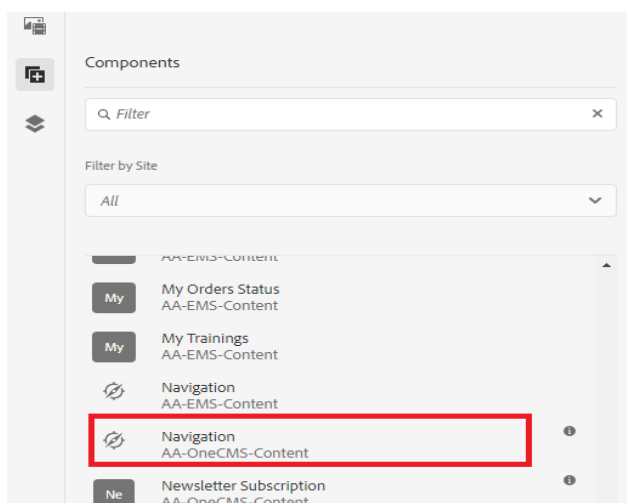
Components

Filter

×

Filter by Site

All

AA-EMS-Content

My

My Orders Status
AA-EMS-Content

My

My Trainings
AA-EMS-Content

Navigation
AA-EMS-Content

Navigation
AA-OneCMS-Content

Ne

Newsletter Subscription
AA-OneCMS-Content